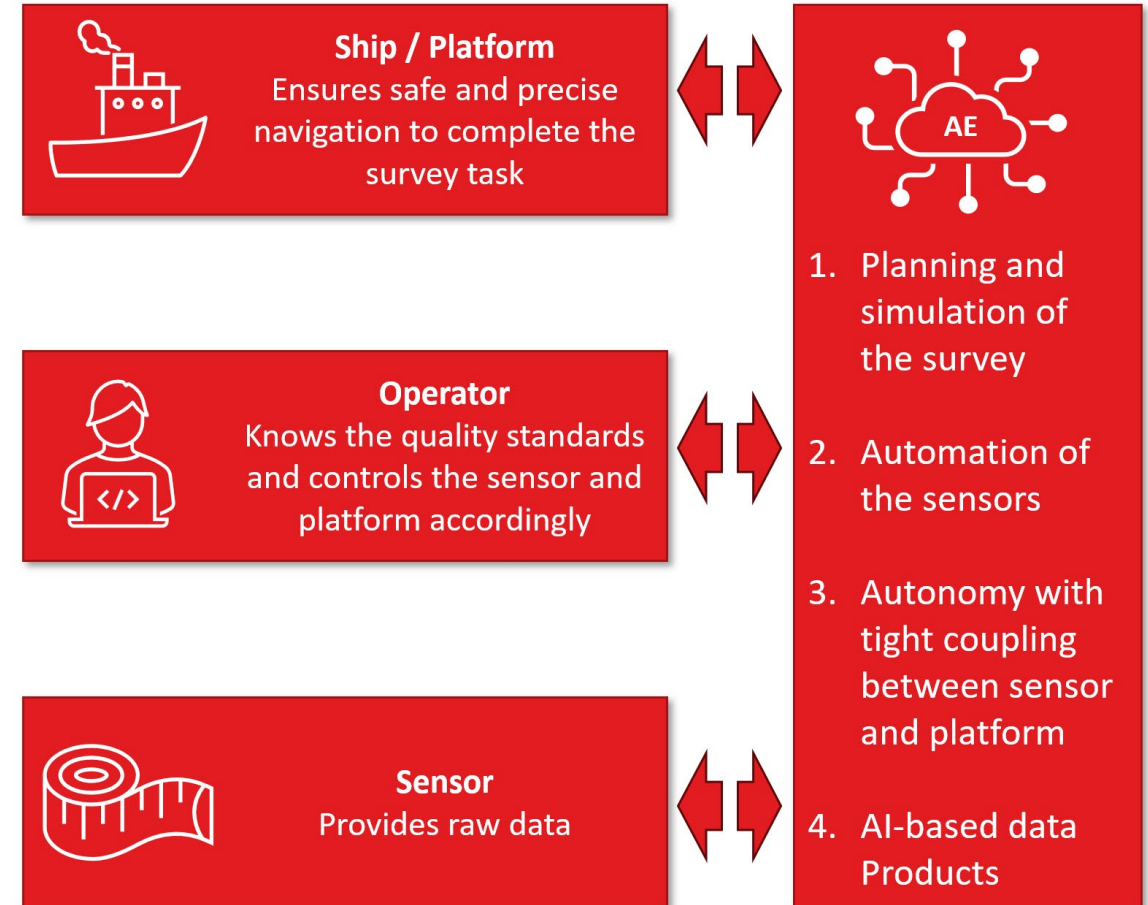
Ship / Platform
Ensures safe and precise navigation to complete the survey task

Operator
Knows the quality standards and controls the sensor and platform accordingly

</>

Sensor
Provides raw data

AE

1. Planning and simulation of the survey

2. Automation of the sensors

3. Autonomy with tight coupling between sensor and platform

4. AI-based data Products